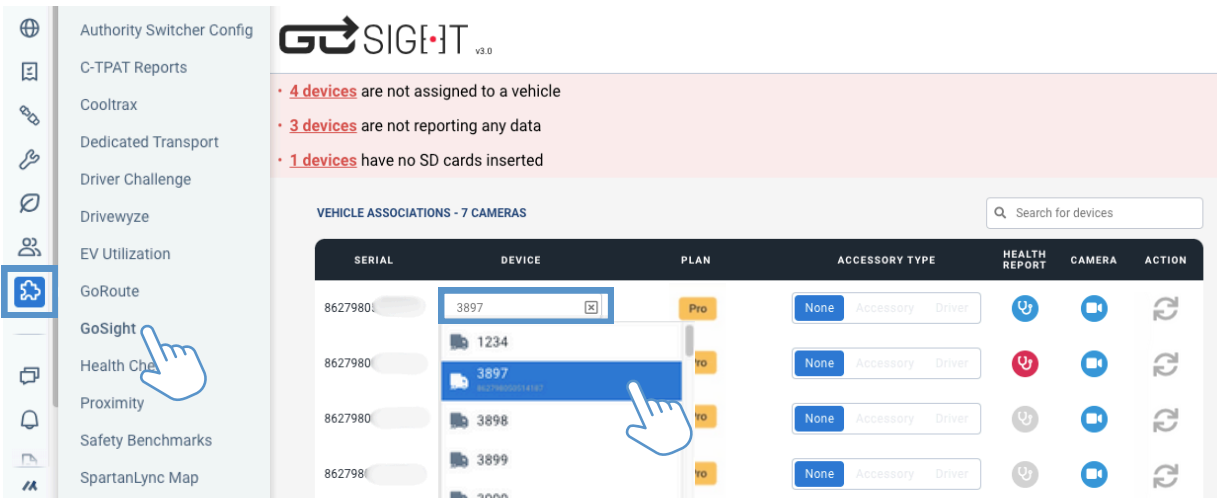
Authority Switcher Config
C-TPAT Reports
Cooltrax
Dedicated Transport
Driver Challenge
Drivewyze
EV Utilization
GoRoute
GoSight
Health Che
Proximity
Safety Benchmarks
SpartanLync Map

GOSIGHT v3.0

· 4 devices are not assigned to a vehicle
· 3 devices are not reporting any data
· 1 devices have no SD cards inserted

VEHICLE ASSOCIATIONS - 7 CAMERAS

Search for devices

| SERIAL | DEVICE | PLAN | ACCESSORY TYPE | HEALTH REPORT | CAMERA | ACTION |
|---|---|---|---|---|---|---|
| 8627980 | 3897 | Pro | None Accessory Driver | | | |
| 8627980 | 1234 | Pro | None Accessory Driver | | | |
| 8627980 | 3897 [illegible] | Pro | None Accessory Driver | | | |
| 862798 | 3898 | Pro | None Accessory Driver | | | |
| | 3899 | | | | | |